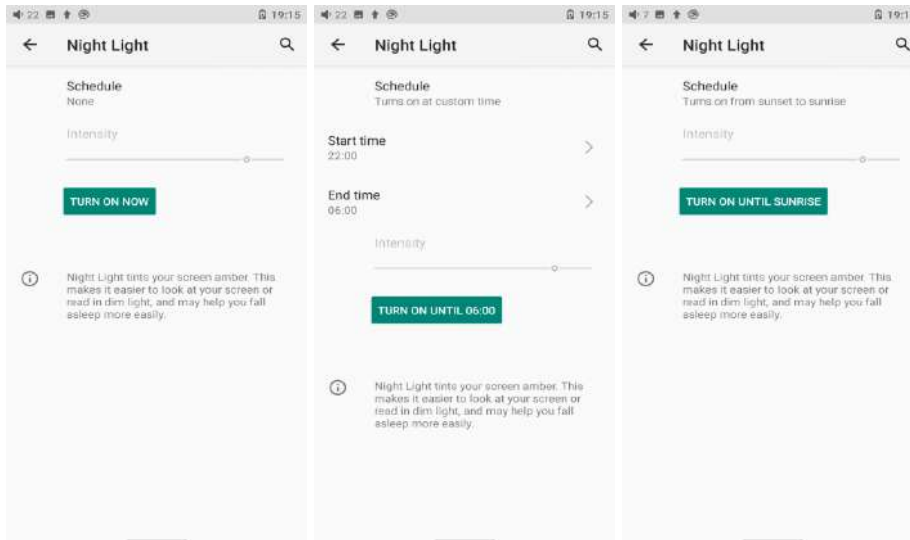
22 19:15

Night Light

Schedule
None

Intensity

TURN ON NOW

Night Light tints your screen amber. This makes it easier to look at your screen or read in dim light, and may help you fall asleep more easily.

22 19:15

Night Light

Schedule
Turns on at custom time

Start time
22:00

End time
06:00

Intensity

TURN ON UNTIL 06:00

Night Light tints your screen amber. This makes it easier to look at your screen or read in dim light, and may help you fall asleep more easily.

7 19:1

Night Light

Schedule
Turns on from sunset to sunrise

Intensity

TURN ON UNTIL SUNRISE

Night Light tints your screen amber. This makes it easier to look at your screen or read in dim light, and may help you fall asleep more easily.